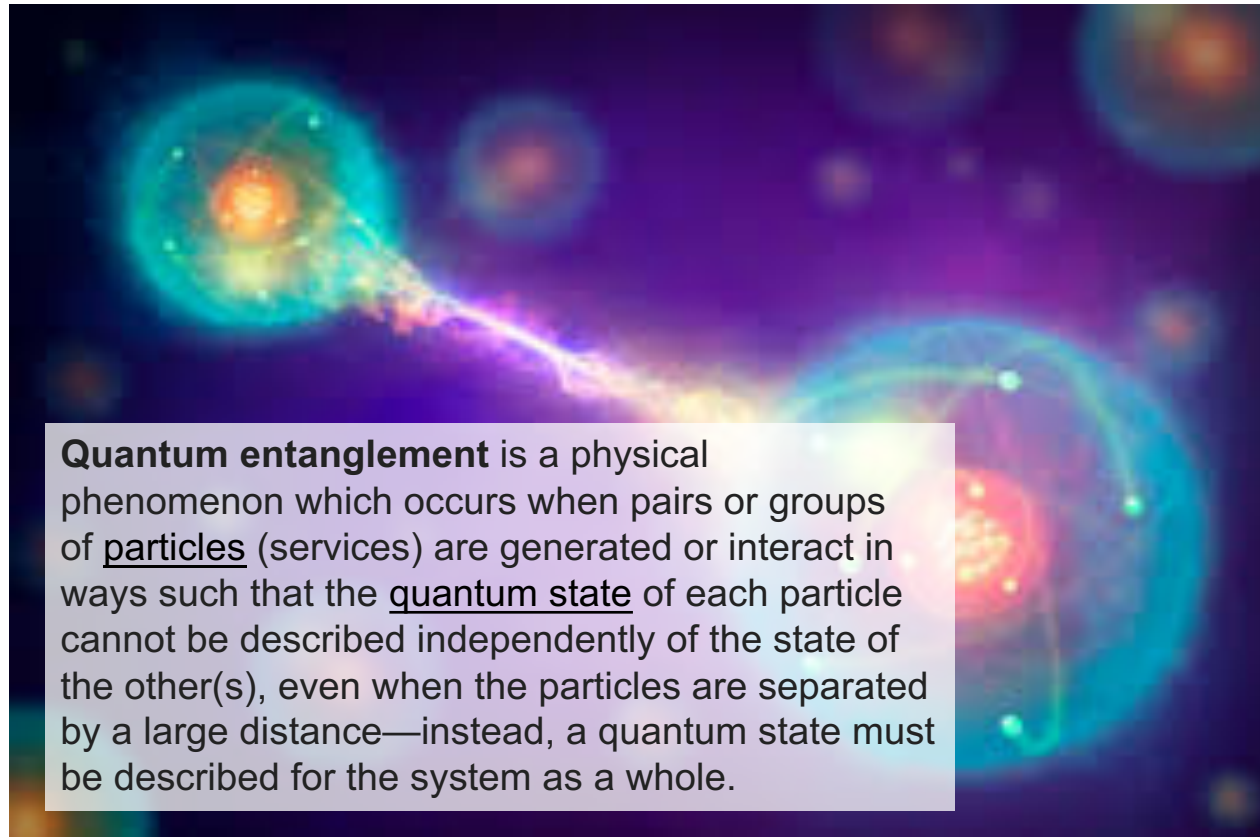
**Quantum entanglement** is a physical phenomenon which occurs when pairs or groups of particles (services) are generated or interact in ways such that the quantum state of each particle cannot be described independently of the state of the other(s), even when the particles are separated by a large distance—instead, a quantum state must be described for the system as a whole.